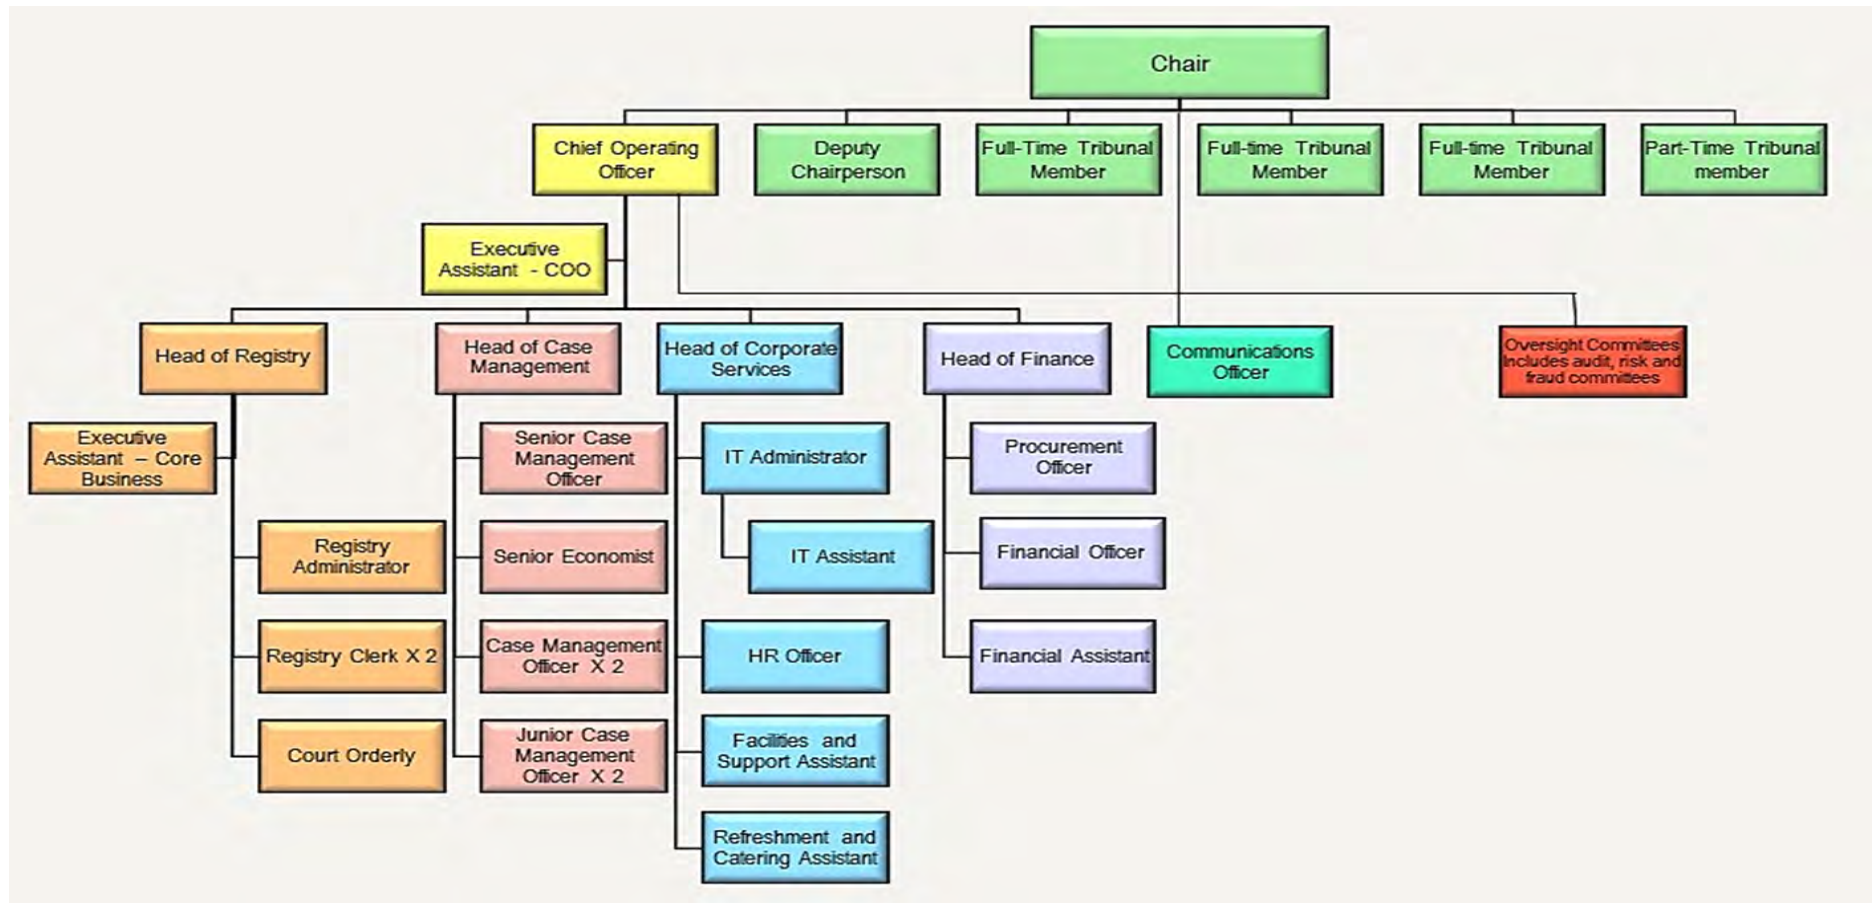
Chair

Chief Operating Officer

Deputy Chairperson

Full-Time Tribunal Member

Full-time Tribunal Member

Full-time Tribunal Member

Part-Time Tribunal member

Executive Assistant - COO

Head of Registry

Head of Case Management

Head of Corporate Services

Head of Finance

Communications Officer

Oversight Committees Includes audit, risk and fraud committees

Executive Assistant – Core Business

Registry Administrator

Registry Clerk X 2

Court Orderly

Senior Case Management Officer

Senior Economist

Case Management Officer X 2

Junior Case Management Officer X 2

IT Administrator

IT Assistant

HR Officer

Facilities and Support Assistant

Refreshment and Catering Assistant

Procurement Officer

Financial Officer

Financial Assistant